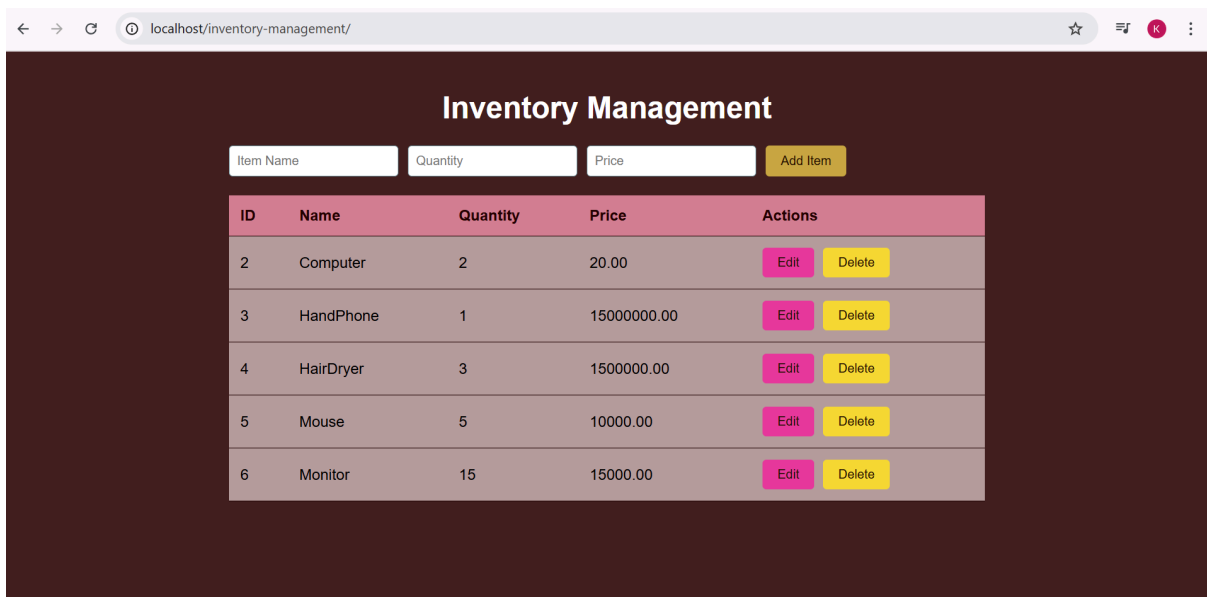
localhost/inventory-management/

K

Inventory Management

Item Name | Quantity | Price | Add Item

| ID | Name | Quantity | Price | Actions |
|---|---|---|---|---|
| 2 | Computer | 2 | 20.00 | Edit Delete |
| 3 | HandPhone | 1 | 15000000.00 | Edit Delete |
| 4 | HairDryer | 3 | 1500000.00 | Edit Delete |
| 5 | Mouse | 5 | 10000.00 | Edit Delete |
| 6 | Monitor | 15 | 15000.00 | Edit Delete |